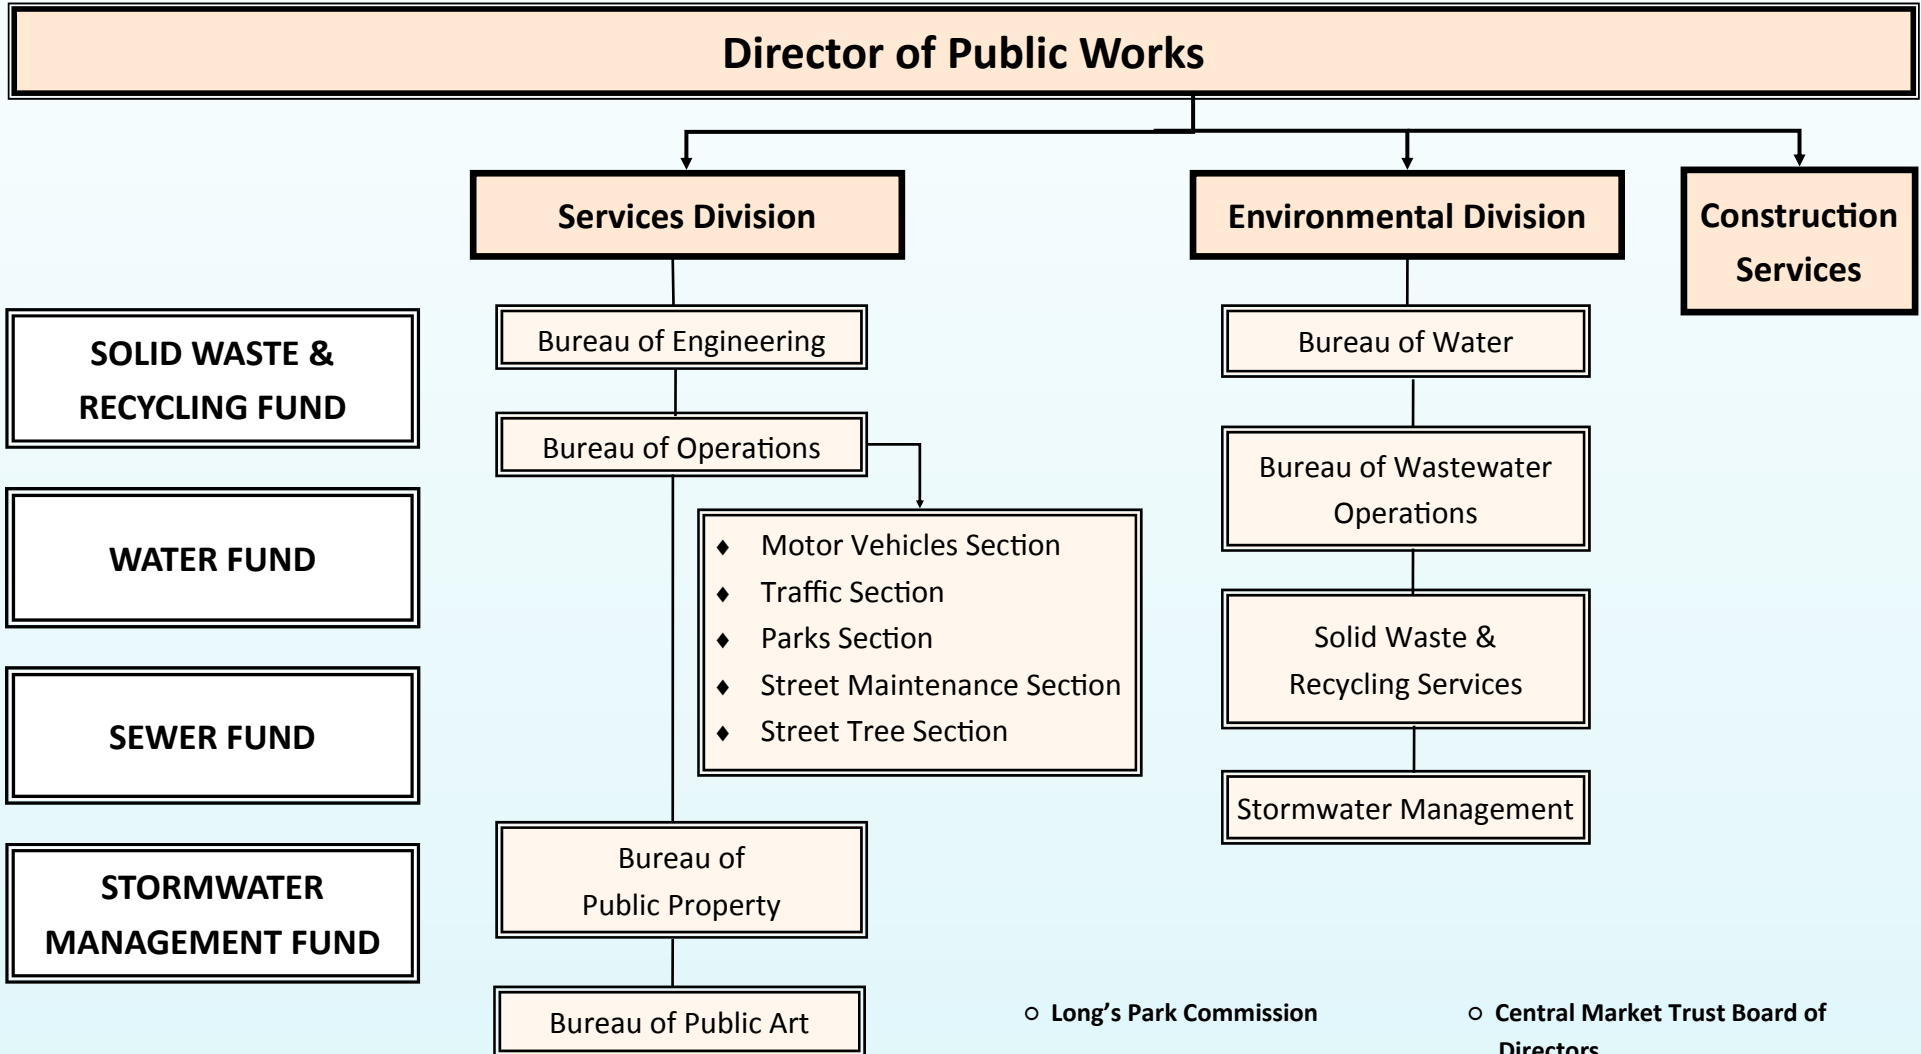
Director of Public Works

Services Division

Environmental Division

Construction Services

SOLID WASTE & RECYCLING FUND

WATER FUND

SEWER FUND

STORMWATER MANAGEMENT FUND

Bureau of Engineering

Bureau of Operations

- Motor Vehicles Section
- Traffic Section
- Parks Section
- Street Maintenance Section
- Street Tree Section

Bureau of Public Property

Bureau of Public Art

Bureau of Water

Bureau of Wastewater Operations

Solid Waste & Recycling Services

Stormwater Management

- Long's Park Commission
- Central Market Trust Board of Directors